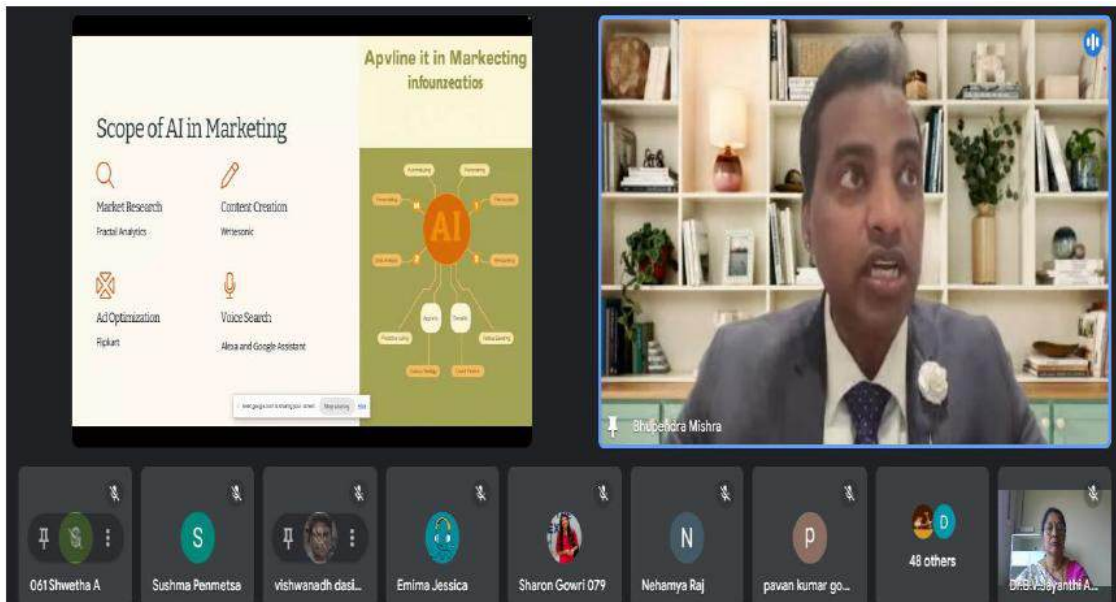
Apvline it in Markecting
infounzeatios

Scope of AI in Marketing

Market Research
Fractal Analytics

Content Creation
Writesonic

Ad Optimization
Flipkart

Voice Search
Alexa and Google Assistant

AI

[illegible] is sharing your screen. Stop sharing Hide

Bhupendra Mishra

061 Shwetha A

S
Sushma Penmetsa

vishwanadh dasi...

Emima Jessica

Sharon Gowri 079

N
Nehamya Raj

p
pavan kumar go...

D
48 others

Dr.B.V.Jayanthi A...